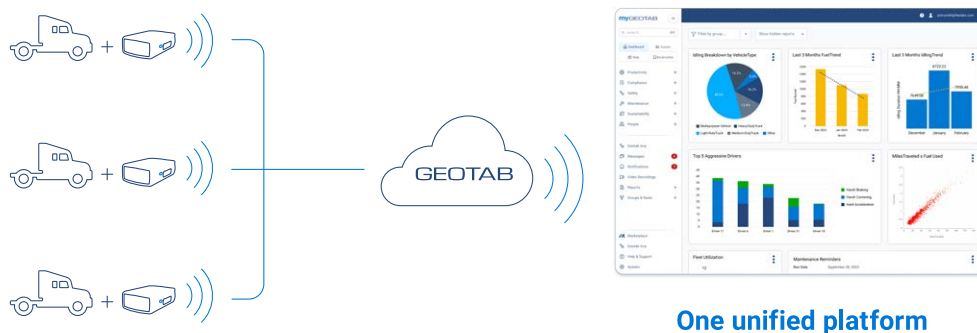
GEOTAB

myGEOTAB

Dashboard

Productivity

Compliance

Safety

Maintenance

Sustainability

People

Messages

Notifications

Video Recordings

Reports

Groups & Rules

Marketplace

Geotab Ace

Help & Support

System

Idling Breakdown by VehicleType

Last 3 Months FuelTrend

Last 3 Months IdlingTrend

December

January

February

Top 5 Aggressive Drivers

Harsh Braking

Harsh Cornering

Harsh Acceleration

MilesTraveled v Fuel Used

Fleet Utilization

Maintenance Reminders

One unified platform